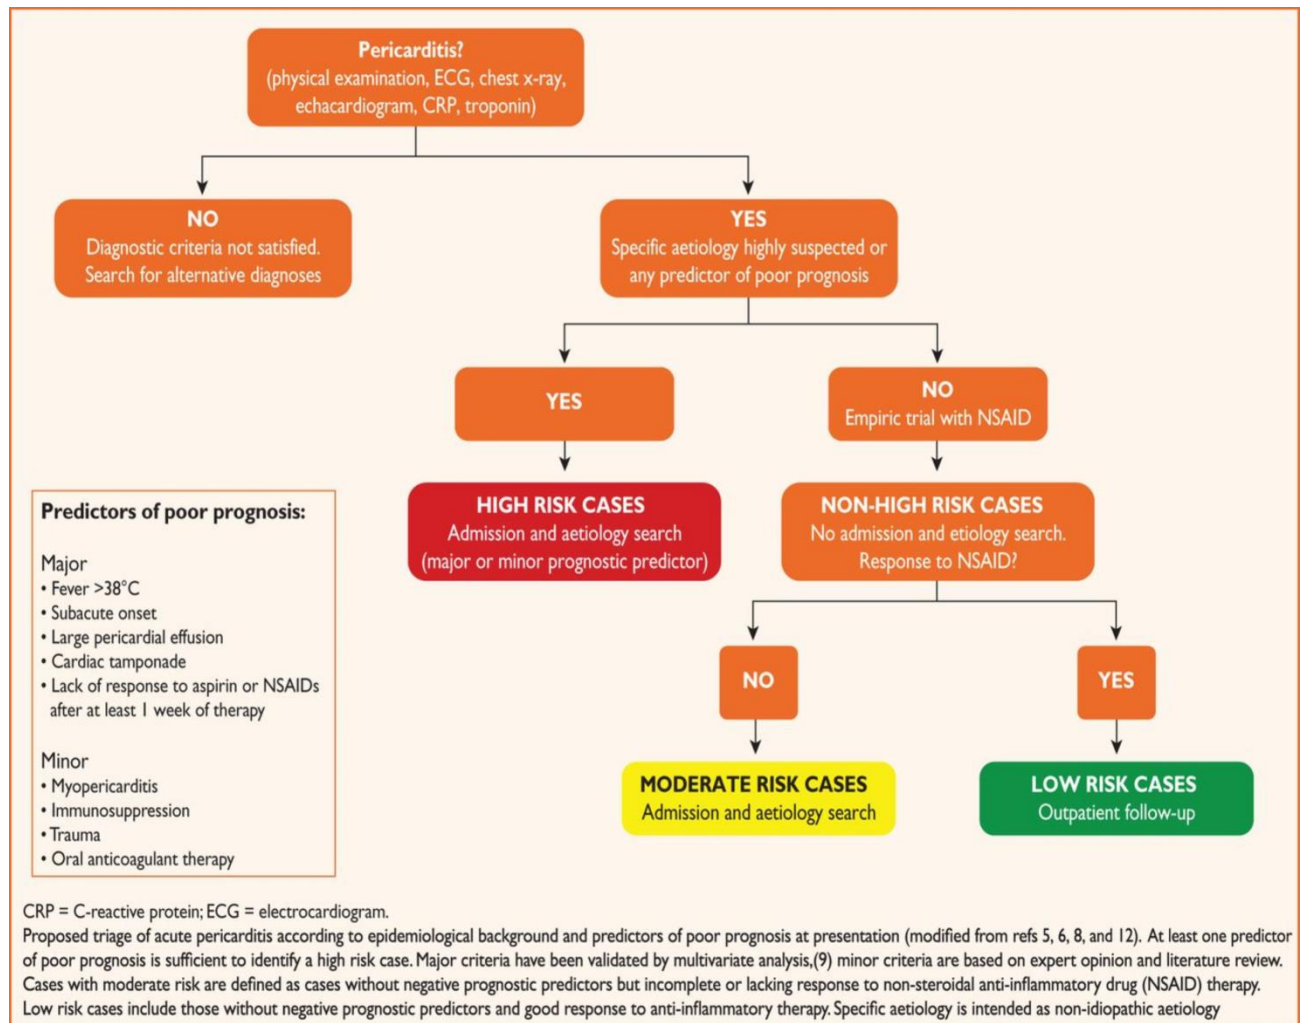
Pericarditis?
(physical examination, ECG, chest x-ray, echacardiogram, CRP, troponin)

NO
Diagnostic criteria not satisfied. Search for alternative diagnoses

YES
Specific aetiology highly suspected or any predictor of poor prognosis

YES

NO
Empiric trial with NSAID

HIGH RISK CASES
Admission and aetiology search
(major or minor prognostic predictor)

NON-HIGH RISK CASES
No admission and etiology search. Response to NSAID?

NO

YES

MODERATE RISK CASES
Admission and aetiology search

LOW RISK CASES
Outpatient follow-up

Predictors of poor prognosis:

Major
• Fever >38°C
• Subacute onset
• Large pericardial effusion
• Cardiac tamponade
• Lack of response to aspirin or NSAIDs after at least 1 week of therapy

Minor
• Myopericarditis
• Immunosuppression
• Trauma
• Oral anticoagulant therapy

CRP = C-reactive protein; ECG = electrocardiogram.
Proposed triage of acute pericarditis according to epidemiological background and predictors of poor prognosis at presentation (modified from refs 5, 6, 8, and 12). At least one predictor of poor prognosis is sufficient to identify a high risk case. Major criteria have been validated by multivariate analysis,(9) minor criteria are based on expert opinion and literature review. Cases with moderate risk are defined as cases without negative prognostic predictors but incomplete or lacking response to non-steroidal anti-inflammatory drug (NSAID) therapy. Low risk cases include those without negative prognostic predictors and good response to anti-inflammatory therapy. Specific aetiology is intended as non-idiopathic aetiology